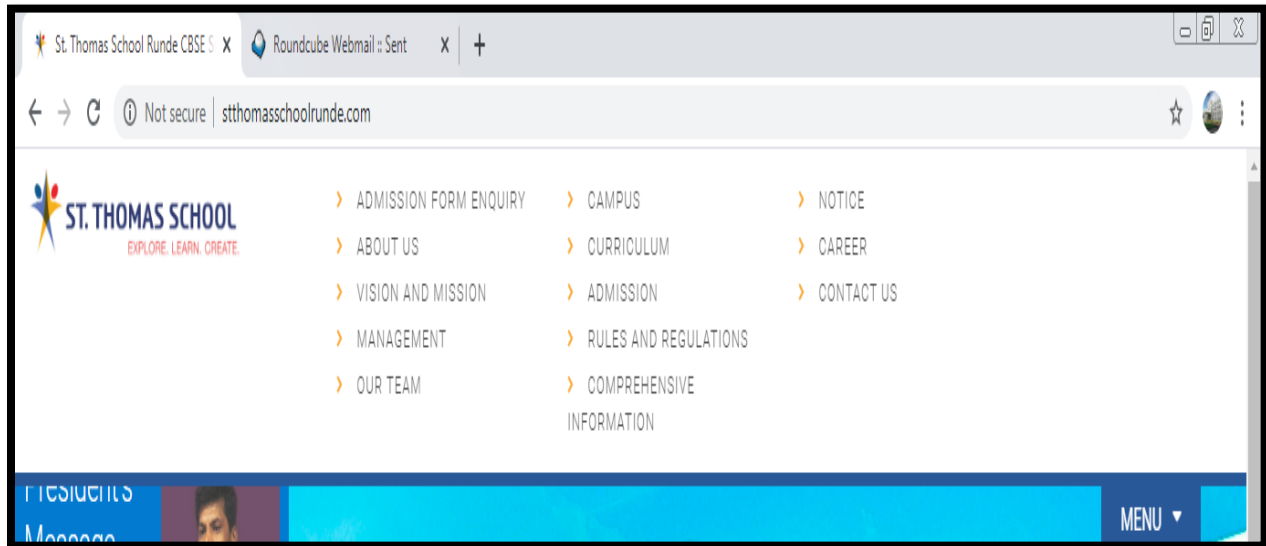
St. Thomas School Runde CBSE S X
Roundcube Webmail :: Sent X
+

Not secure | stthomasschoolrunde.com

ST. THOMAS SCHOOL
EXPLORE. LEARN. CREATE.

› ADMISSION FORM ENQUIRY
› ABOUT US
› VISION AND MISSION
› MANAGEMENT
› OUR TEAM

› CAMPUS
› CURRICULUM
› ADMISSION
› RULES AND REGULATIONS
› COMPREHENSIVE INFORMATION

› NOTICE
› CAREER
› CONTACT US

President's Message

MENU ▾